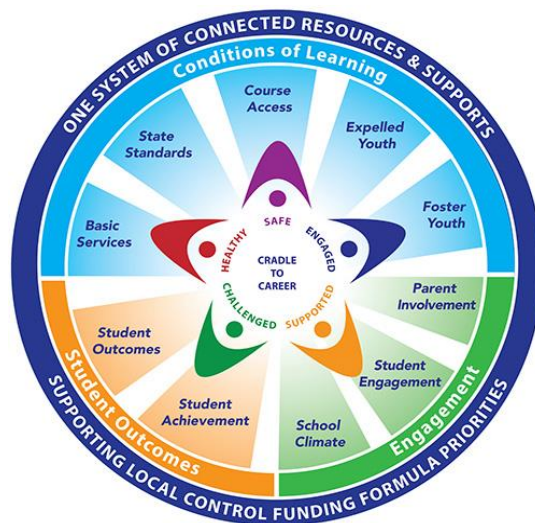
ONE SYSTEM OF CONNECTED RESOURCES & SUPPORTS

Conditions of Learning

Course Access

Expelled Youth

Foster Youth

State Standards

Basic Services

SAFE

ENGAGED

SUPPORTED

CHALLENGED

HEALTHY

CRADLE TO CAREER

Engagement

Parent Involvement

Student Engagement

School Climate

Student Outcomes

Student Outcomes

Student Achievement

SUPPORTING LOCAL CONTROL FUNDING FORMULA PRIORITIES